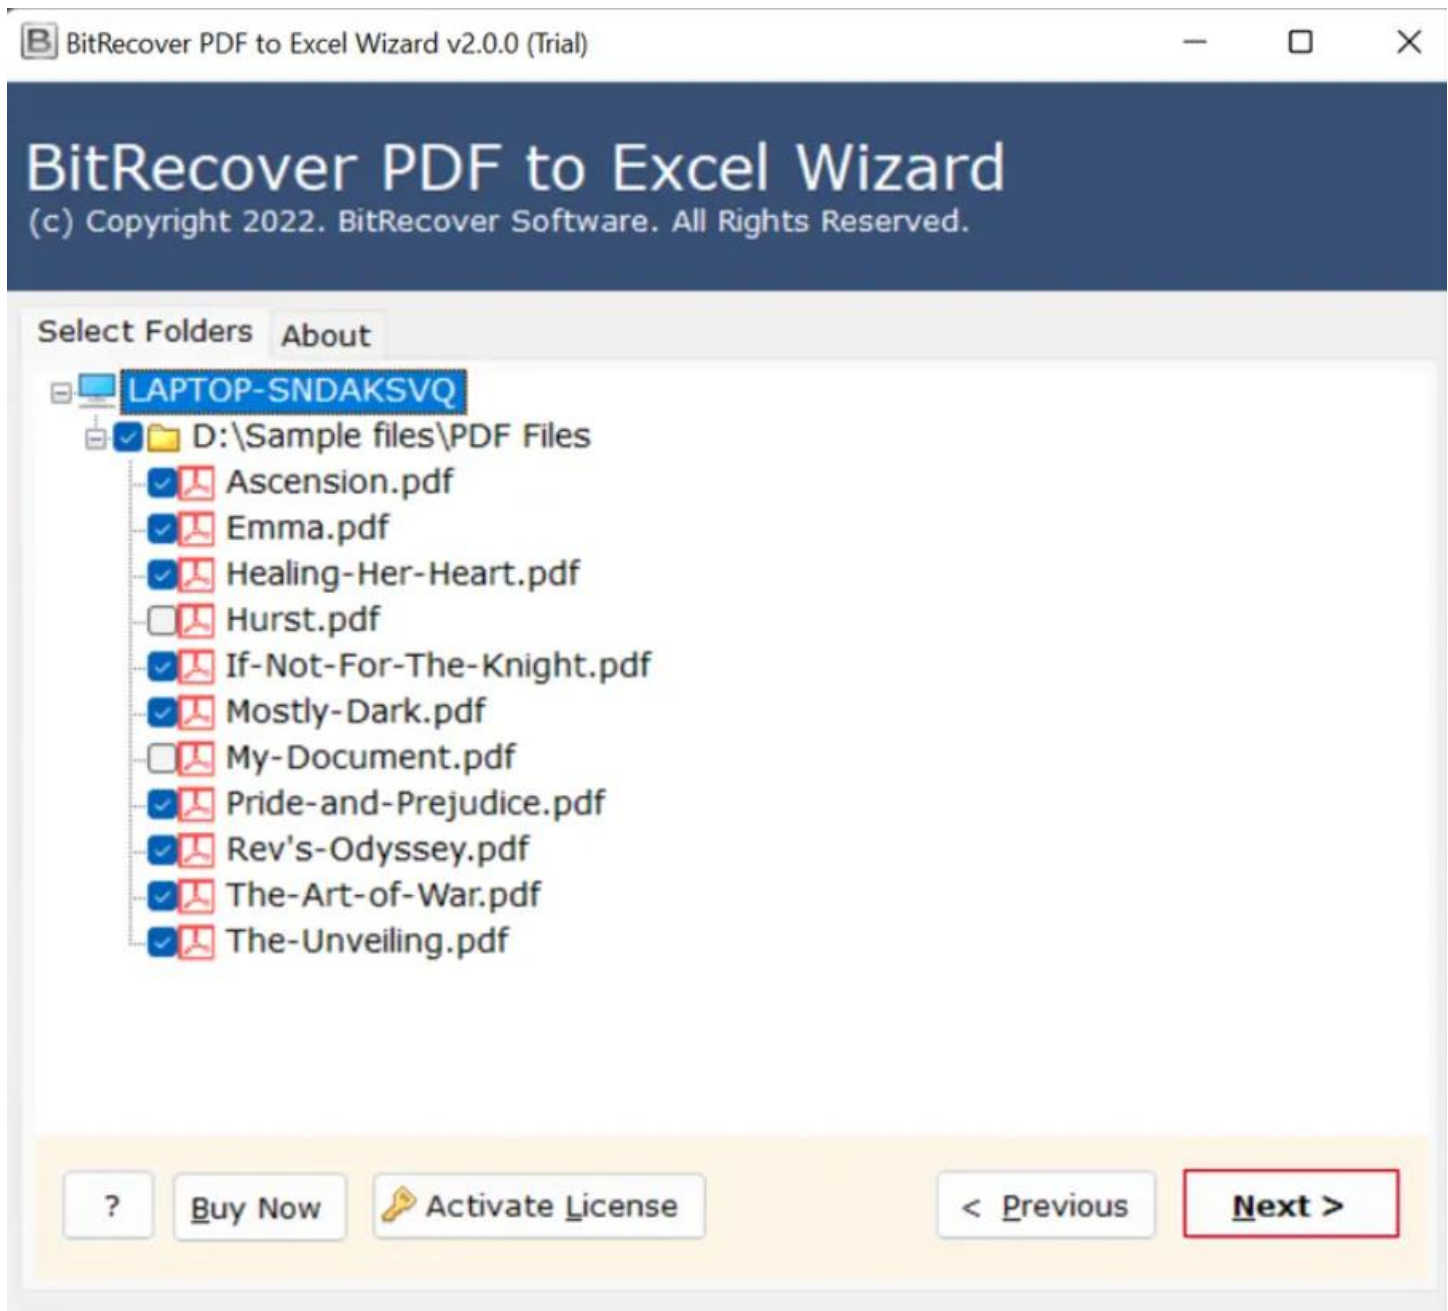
BitRecover PDF to Excel Wizard v2.0.0 (Trial)

BitRecover PDF to Excel Wizard
(c) Copyright 2022. BitRecover Software. All Rights Reserved.

Select Folders
About

LAPTOP-SNDAKSVQ
D:\Sample files\PDF Files
Ascension.pdf
Emma.pdf
Healing-Her-Heart.pdf
Hurst.pdf
If-Not-For-The-Knight.pdf
Mostly-Dark.pdf
My-Document.pdf
Pride-and-Prejudice.pdf
Rev's-Odyssey.pdf
The-Art-of-War.pdf
The-Unveiling.pdf

?
Buy Now
Activate License
< Previous
Next >